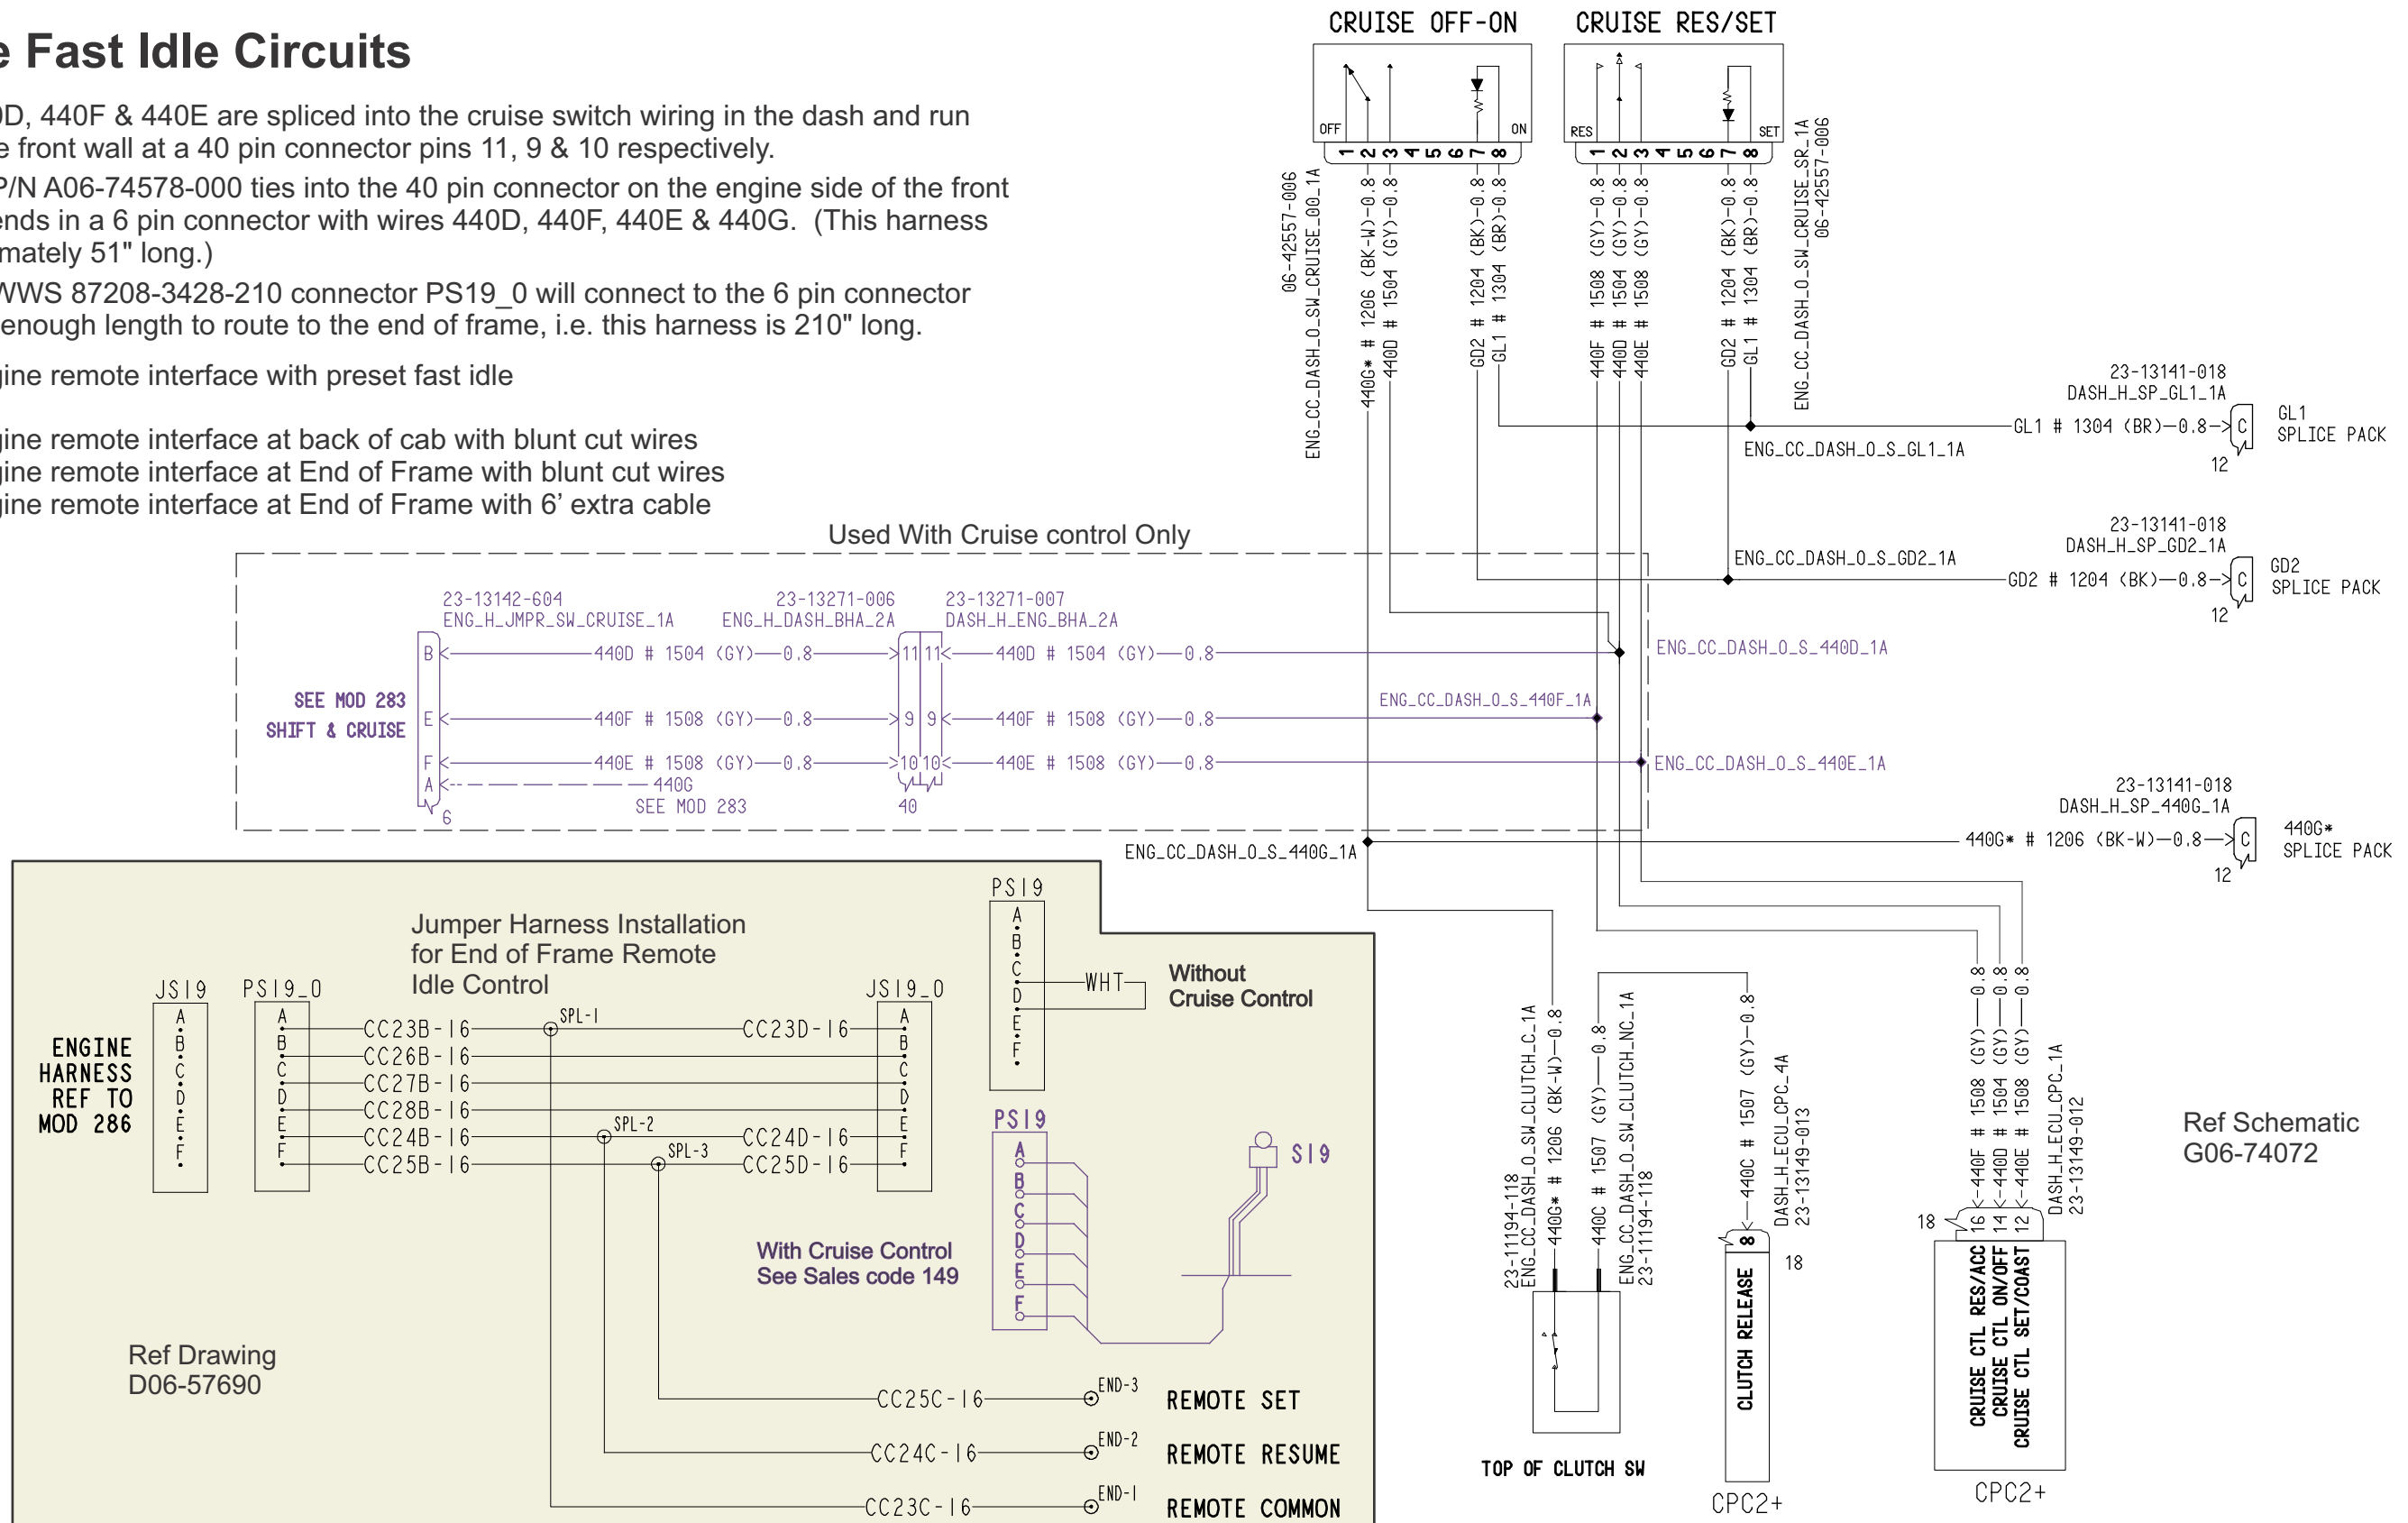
e Fast Idle Circuits

0D, 440F & 440E are spliced into the cruise switch wiring in the dash and run e front wall at a 40 pin connector pins 11, 9 & 10 respectively.

P/N A06-74578-000 ties into the 40 pin connector on the engine side of the front ends in a 6 pin connector with wires 440D, 440F, 440E & 440G. (This harness mately 51" long.)

WWS 87208-3428-210 connector PS19_0 will connect to the 6 pin connector enough length to route to the end of frame, i.e. this harness is 210" long.

gine remote interface with preset fast idle

gine remote interface at back of cab with blunt cut wires
gine remote interface at End of Frame with blunt cut wires
gine remote interface at End of Frame with 6' extra cable

CRUISE OFF-ON
OFF ON
1 2 3 4 5 6 7 8
CRUISE RES/SET
RES SET
1 2 3 4 5 6 7 8

06-42557-006
ENG_CC_DASH_O_SW_CRUISE_00_1A
440G* # 1206 (BK-W)-0.8
440D # 1504 (GY)-0.8
GD2 # 1204 (BK)-0.8
GL1 # 1304 (BR)-0.8
440F # 1508 (GY)-0.8
440D # 1504 (GY)-0.8
440E # 1508 (GY)-0.8
GD2 # 1204 (BK)-0.8
GL1 # 1304 (BR)-0.8
ENG_CC_DASH_O_SW_CRUISE_SR_1A
06-42557-006

23-13141-018
DASH_H_SP_GL1_1A
GL1 # 1304 (BR)-0.8 C
GL1 SPLICE PACK
12
ENG_CC_DASH_O_S_GL1_1A

Used With Cruise control Only

23-13141-018
DASH_H_SP_GD2_1A
ENG_CC_DASH_O_S_GD2_1A
GD2 # 1204 (BK)-0.8 C
GD2 SPLICE PACK
12

23-13142-604
ENG_H_JMPR_SW_CRUISE_1A
23-13271-006
ENG_H_DASH_BHA_2A
23-13271-007
DASH_H_ENG_BHA_2A
B 440D # 1504 (GY)-0.8 11 11 440D # 1504 (GY)-0.8
ENG_CC_DASH_O_S_440D_1A
SEE MOD 283
SHIFT & CRUISE
ENG_CC_DASH_O_S_440F_1A
E 440F # 1508 (GY)-0.8 9 9 440F # 1508 (GY)-0.8
F 440E # 1508 (GY)-0.8 10 10 440E # 1508 (GY)-0.8
ENG_CC_DASH_O_S_440E_1A
A 440G
SEE MOD 283
6
40

23-13141-018
DASH_H_SP_440G_1A
ENG_CC_DASH_O_S_440G_1A
440G* # 1206 (BK-W)-0.8 C
440G* SPLICE PACK
12

PS19
A B C D E F
WHT
Without Cruise Control

Jumper Harness Installation for End of Frame Remote Idle Control

JS19
PS19_0
JS19_0
ENGINE HARNESS REF TO MOD 286
A B C D E F
CC23B-16 SPL-1 CC23D-16
CC26B-16
CC27B-16
CC28B-16
CC24B-16 SPL-2 CC24D-16
CC25B-16 SPL-3 CC25D-16

PS19
A B C D E F
S19

With Cruise Control
See Sales code 149

Ref Drawing
D06-57690

CC25C-16 END-3 REMOTE SET
CC24C-16 END-2 REMOTE RESUME
CC23C-16 END-1 REMOTE COMMON

23-11194-118
ENG_CC_DASH_O_SW_CLUTCH_C_1A
440G* # 1206 (BK-W)-0.8
440C # 1507 (GY)-0.8
ENG_CC_DASH_O_SW_CLUTCH_NC_1A
23-11194-118
TOP OF CLUTCH SW

440C # 1507 (GY)-0.8
DASH_H_ECU_CPC_4A
23-13149-013
8
18
CLUTCH RELEASE
CPC2+

440F # 1508 (GY)-0.8
440D # 1504 (GY)-0.8
440E # 1508 (GY)-0.8
DASH_H_ECU_CPC_1A
23-13149-012
18
16 14 12
CRUISE CTL RES/ACC
CRUISE CTL ON/OFF
CRUISE CTL SET/COAST
CPC2+

Ref Schematic
G06-74072